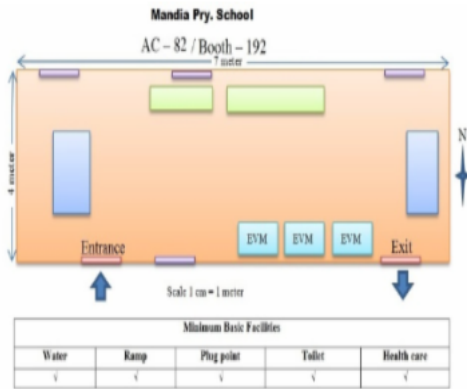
Mandia Pry. School

AC – 82 / Booth – 192

7 meter

4 meter

N

EVM EVM EVM

Entrance

Exit

Scale 1 cm = 1 meter

| Minimum Basic Facilities | | | | |
|---|---|---|---|---|
| Water | Ramp | Plug point | Toilet | Health care |
| √ | √ | √ | √ | √ |